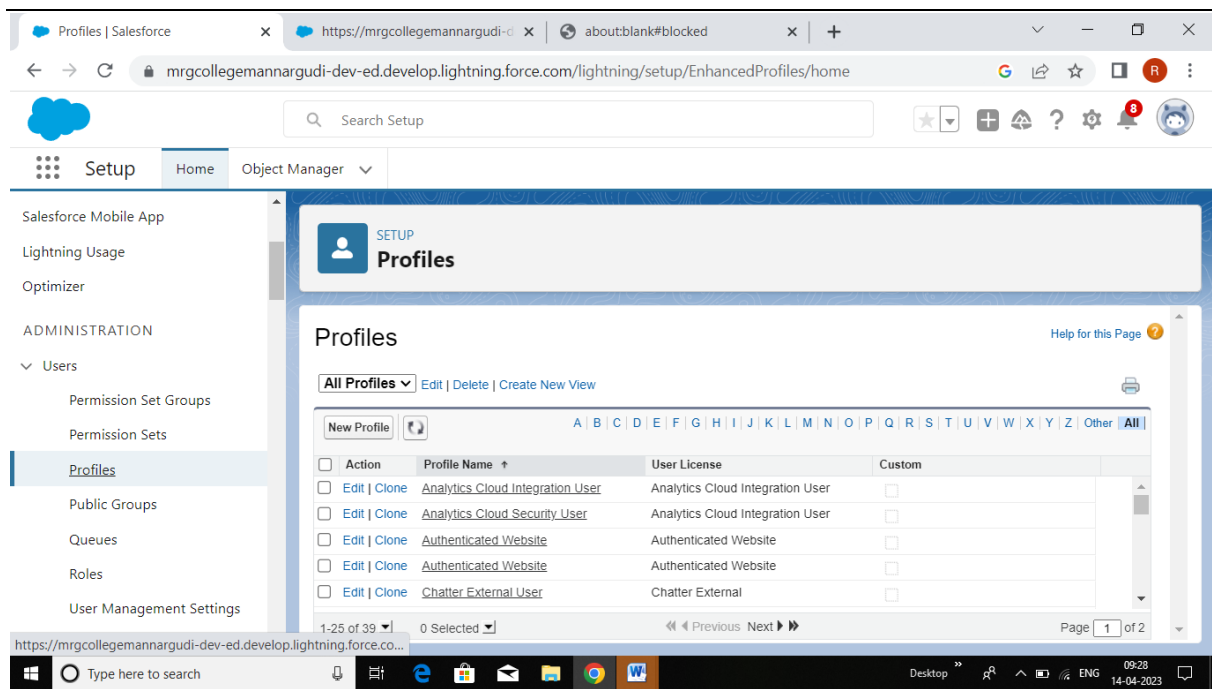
Profiles | Salesforce × https://mrgcollegemannargudi-d × about:blank#blocked × +

mrgcollegemannargudi-dev-ed.develop.lightning.force.com/lightning/setup/EnhancedProfiles/home

Search Setup

8

Setup Home Object Manager

Salesforce Mobile App
Lightning Usage
Optimizer
ADMINISTRATION
Users
Permission Set Groups
Permission Sets
Profiles
Public Groups
Queues
Roles
User Management Settings

SETUP
Profiles

Profiles

Help for this Page

All Profiles Edit | Delete | Create New View

New Profile

A | B | C | D | E | F | G | H | I | J | K | L | M | N | O | P | Q | R | S | T | U | V | W | X | Y | Z | Other | All

| Action | Profile Name ↑ | User License | Custom |
|---|---|---|---|
| Edit \| Clone | Analytics Cloud Integration User | Analytics Cloud Integration User | |
| Edit \| Clone | Analytics Cloud Security User | Analytics Cloud Integration User | |
| Edit \| Clone | Authenticated Website | Authenticated Website | |
| Edit \| Clone | Authenticated Website | Authenticated Website | |
| Edit \| Clone | Chatter External User | Chatter External | |

1-25 of 39 0 Selected Previous Next Page 1 of 2

https://mrgcollegemannargudi-dev-ed.develop.lightning.force.co...

Type here to search

Desktop ENG 09:28 14-04-2023